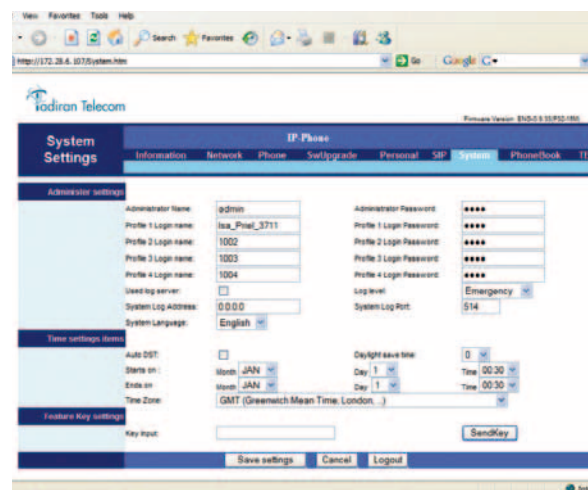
View Favorites Tools Help

Search Favorites

http://172.28.6.107/System.htm

Go Google G

Tadiran Telecom

Firmware Version: ENS-0.5.33/P10-1R0

System Settings

IP-Phone

Information Network Phone SwUpgrade Personal SIP System PhoneBook Th

Administrator settings

Administrator Name: admin
Administrator Password: ••••
Profile 1 Login name: Isa_Priel_3711
Profile 1 Login Password: ••••
Profile 2 Login name: 1002
Profile 2 Login Password: ••••
Profile 3 Login name: 1003
Profile 3 Login Password: ••••
Profile 4 Login name: 1004
Profile 4 Login Password: ••••
Used log server:
Log level: Emergency
System Log Address: 0.0.0.0
System Log Port: 514
System Language: English

Time settings items

Auto DST:
Daylight save time: 0
Starts on: Month JAN Day 1 Time 00:30
Ends on: Month JAN Day 1 Time 00:30
Time Zone: GMT (Greenwich Mean Time: London, ...)

Feature Key settings

Key input:
SendKey

Save settings Cancel Logout